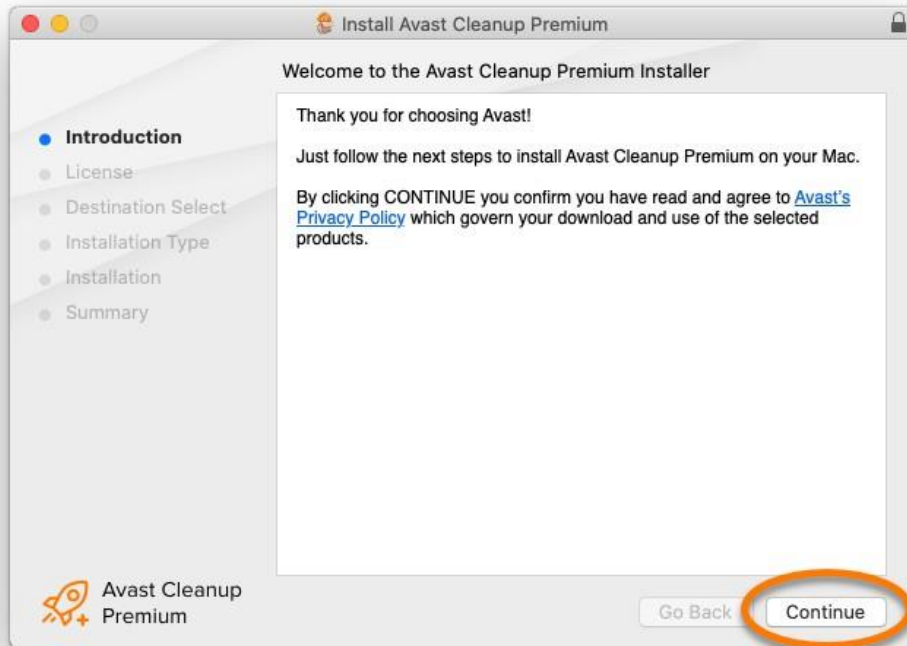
Install Avast Cleanup Premium

Welcome to the Avast Cleanup Premium Installer

Introduction
License
Destination Select
Installation Type
Installation
Summary

Thank you for choosing Avast!

Just follow the next steps to install Avast Cleanup Premium on your Mac.

By clicking CONTINUE you confirm you have read and agree to Avast's Privacy Policy which govern your download and use of the selected products.

Avast Cleanup Premium

Go Back

Continue